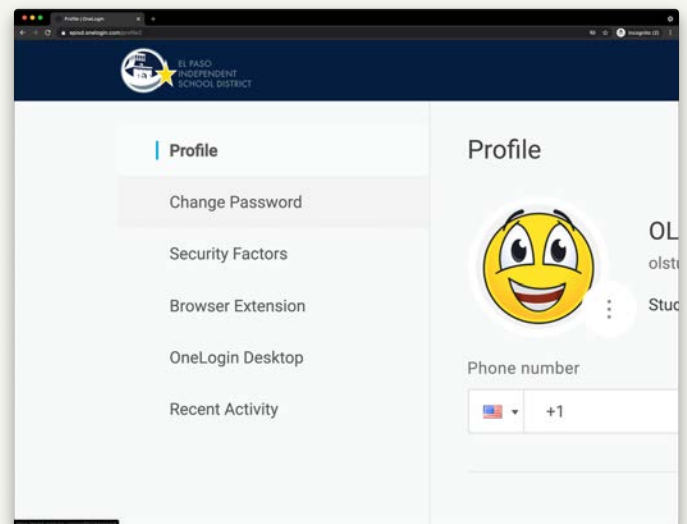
Profile | OneLogin

episd.onelogin.com/profile2

Incognito (2)

EL PASO INDEPENDENT SCHOOL DISTRICT

Profile

Change Password

Security Factors

Browser Extension

OneLogin Desktop

Recent Activity

Profile

OL

olstu

Stud

Phone number

+1